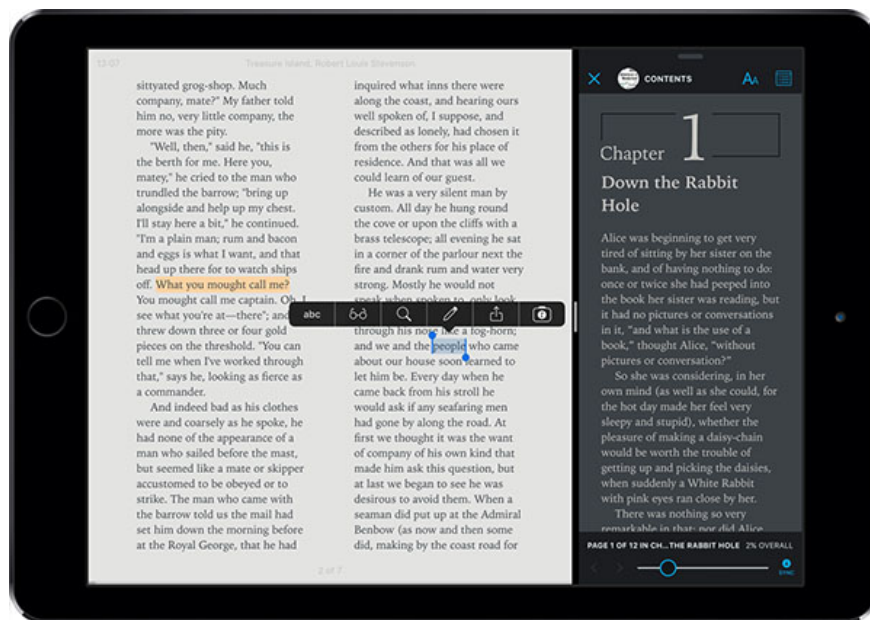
13:07 Treasure Island, Robert Louis Stevenson

sittyated grog-shop. Much company, mate?" My father told him no, very little company, the more was the pity.

"Well, then," said he, "this is the berth for me. Here you, matey," he cried to the man who trundled the barrow; "bring up alongside and help up my chest. I'll stay here a bit," he continued. "I'm a plain man; rum and bacon and eggs is what I want, and that head up there for to watch ships off. What you mought call me? You mought call me captain. Oh, I see what you're at—there"; and threw down three or four gold pieces on the threshold. "You can tell me when I've worked through that," says he, looking as fierce as a commander.

And indeed bad as his clothes were and coarsely as he spoke, he had none of the appearance of a man who sailed before the mast, but seemed like a mate or skipper accustomed to be obeyed or to strike. The man who came with the barrow told us the mail had set him down the morning before at the Royal George, that he had

inquired what inns there were along the coast, and hearing ours well spoken of, I suppose, and described as lonely, had chosen it from the others for his place of residence. And that was all we could learn of our guest.

He was a very silent man by custom. All day he hung round the cove or upon the cliffs with a brass telescope; all evening he sat in a corner of the parlour next the fire and drank rum and water very strong. Mostly he would not speak when spoken to, only look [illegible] through his nose like a fog-horn; and we and the people who came about our house soon learned to let him be. Every day when he came back from his stroll he would ask if any seafaring men had gone by along the road. At first we thought it was the want of company of his own kind that made him ask this question, but at last we began to see he was desirous to avoid them. When a seaman did put up at the Admiral Benbow (as now and then some did, making by the coast road for

abc

2 of 7

CONTENTS

Chapter 1

Down the Rabbit Hole

Alice was beginning to get very tired of sitting by her sister on the bank, and of having nothing to do: once or twice she had peeped into the book her sister was reading, but it had no pictures or conversations in it, "and what is the use of a book," thought Alice, "without pictures or conversation?"

So she was considering, in her own mind (as well as she could, for the hot day made her feel very sleepy and stupid), whether the pleasure of making a daisy-chain would be worth the trouble of getting up and picking the daisies, when suddenly a White Rabbit with pink eyes ran close by her.

There was nothing so very remarkable in that; nor did Alice

PAGE 1 OF 12 IN CH...THE RABBIT HOLE 2% OVERALL

SYNC